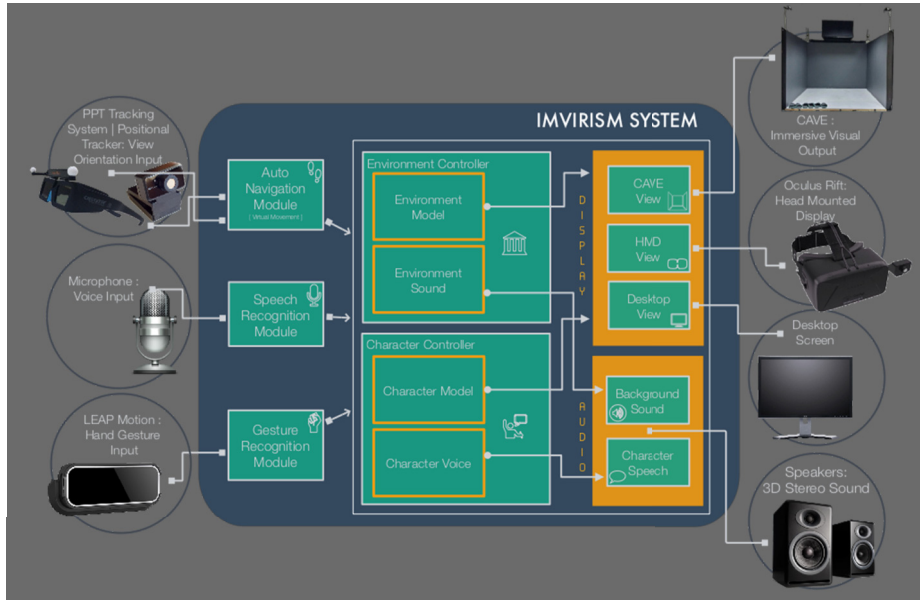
IMVIRISM SYSTEM

PPT Tracking System | Positional Tracker: View Orientation Input

Microphone : Voice Input

LEAP Motion : Hand Gesture Input

Auto Navigation Module
[ Virtual Movement ]

Speech Recognition Module

Gesture Recognition Module

Environment Controller

Environment Model

Environment Sound

Character Controller

Character Model

Character Voice

D I S P L A Y

A U D I O

CAVE View

HMD View

Desktop View

Background Sound

Character Speech

CAVE : Immersive Visual Output

Oculus Rift: Head Mounted Display

Desktop Screen

Speakers: 3D Stereo Sound